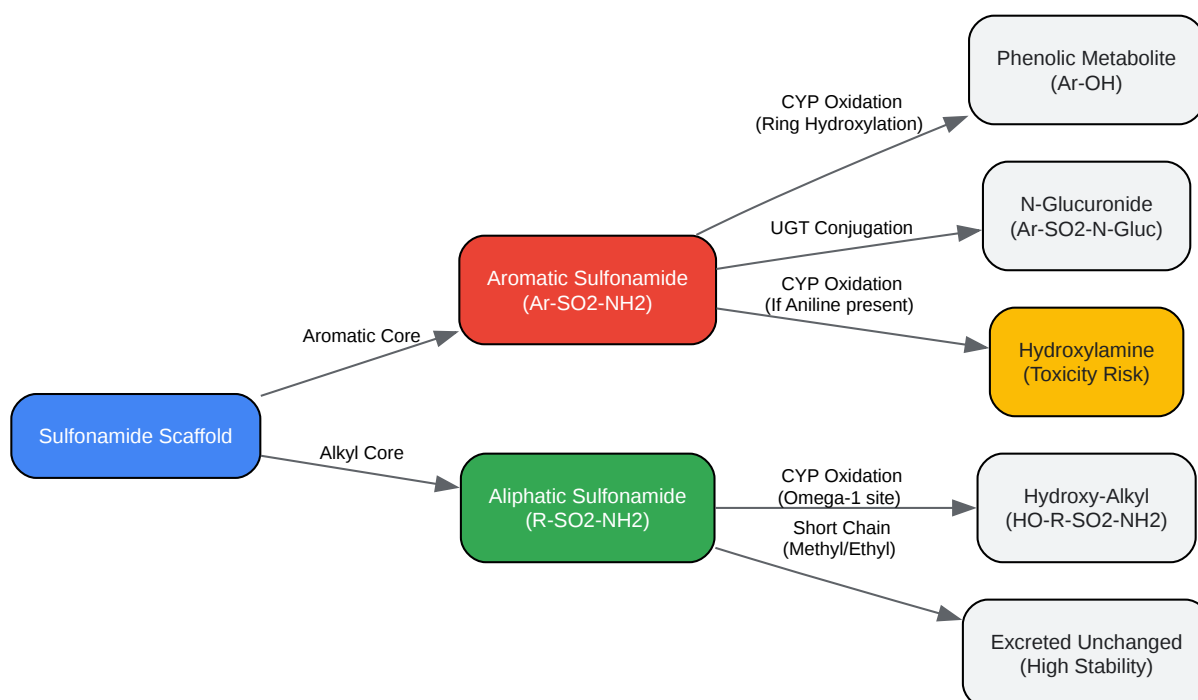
Sulfonamide Scaffold

Aromatic Core

Alkyl Core

Aromatic Sulfonamide
(Ar-SO2-NH2)

Aliphatic Sulfonamide
(R-SO2-NH2)

CYP Oxidation
(Ring Hydroxylation)

UGT Conjugation

CYP Oxidation
(If Aniline present)

CYP Oxidation
(Omega-1 site)

Short Chain
(Methyl/Ethyl)

Phenolic Metabolite
(Ar-OH)

N-Glucuronide
(Ar-SO2-N-Gluc)

Hydroxylamine
(Toxicity Risk)

Hydroxy-Alkyl
(HO-R-SO2-NH2)

Excreted Unchanged
(High Stability)